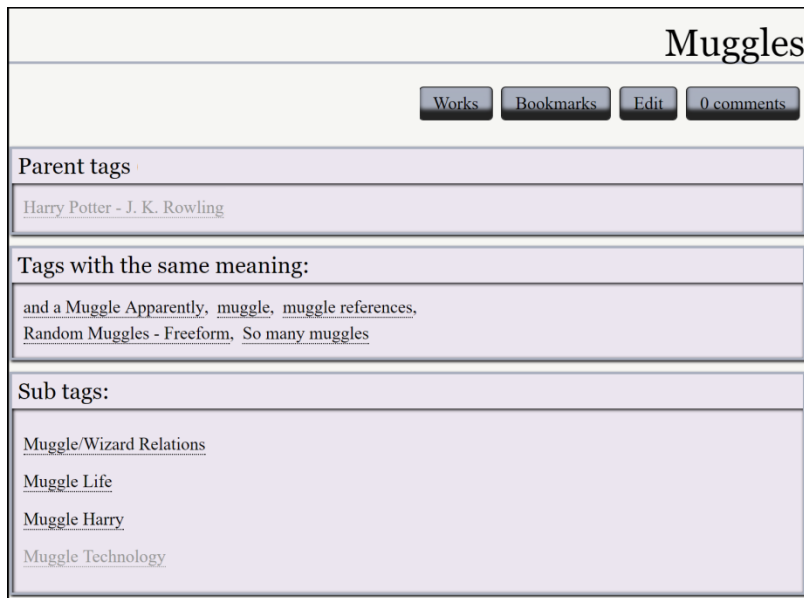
Muggles

Works Bookmarks Edit 0 comments

Parent tags

Harry Potter - J. K. Rowling

Tags with the same meaning:

and a Muggle Apparently, muggle, muggle references, Random Muggles - Freeform, So many muggles

Sub tags:

Muggle/Wizard Relations

Muggle Life

Muggle Harry

Muggle Technology